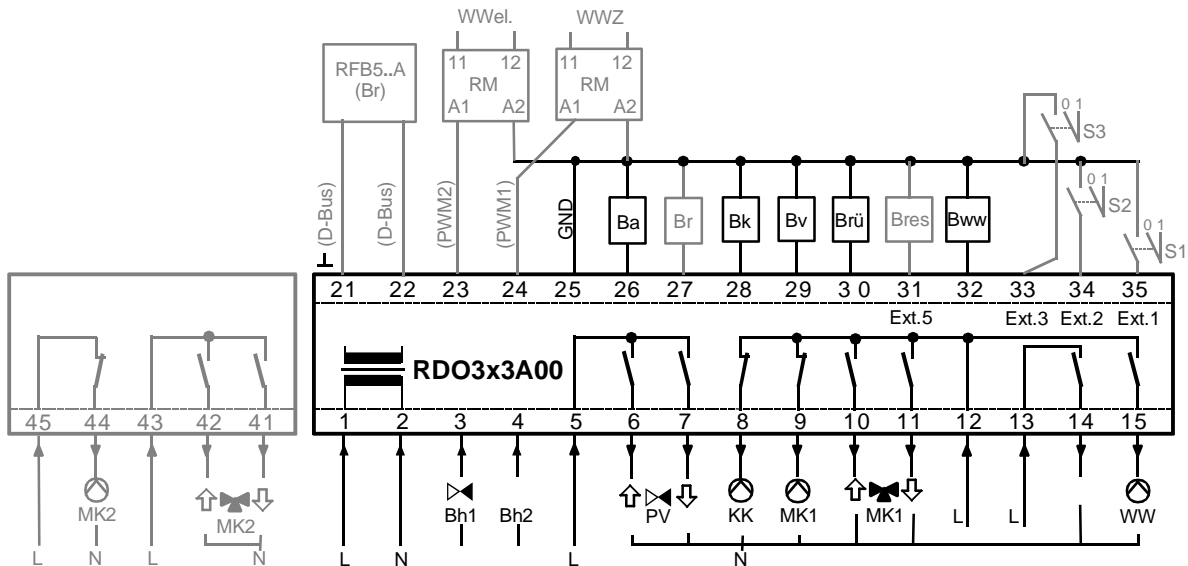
WWel.
WWZ
RFB5..A
(Br)
11 12
RM
A1 A2
11 12
RM
A1 A2
0 1
S3
0 1
S2
0 1
S1
⊥ (D-Bus)
(D-Bus)
(PWM2)
(PWM1)
GND
Ba
Br
Bk
Bv
Brü
Bres
Bww
21 22 23 24 25 26 27 28 29 3 0 31 32 33 34 35
Ext.5
Ext.3 Ext.2 Ext.1
RDO3x3A00
45 44 43 42 41
1 2 3 4 5 6 7 8 9 10 11 12 13 14 15
MK2
MK2
L N L N
Bh1
Bh2
PV
KK
MK1
MK1
L
L
WW
L N L
N